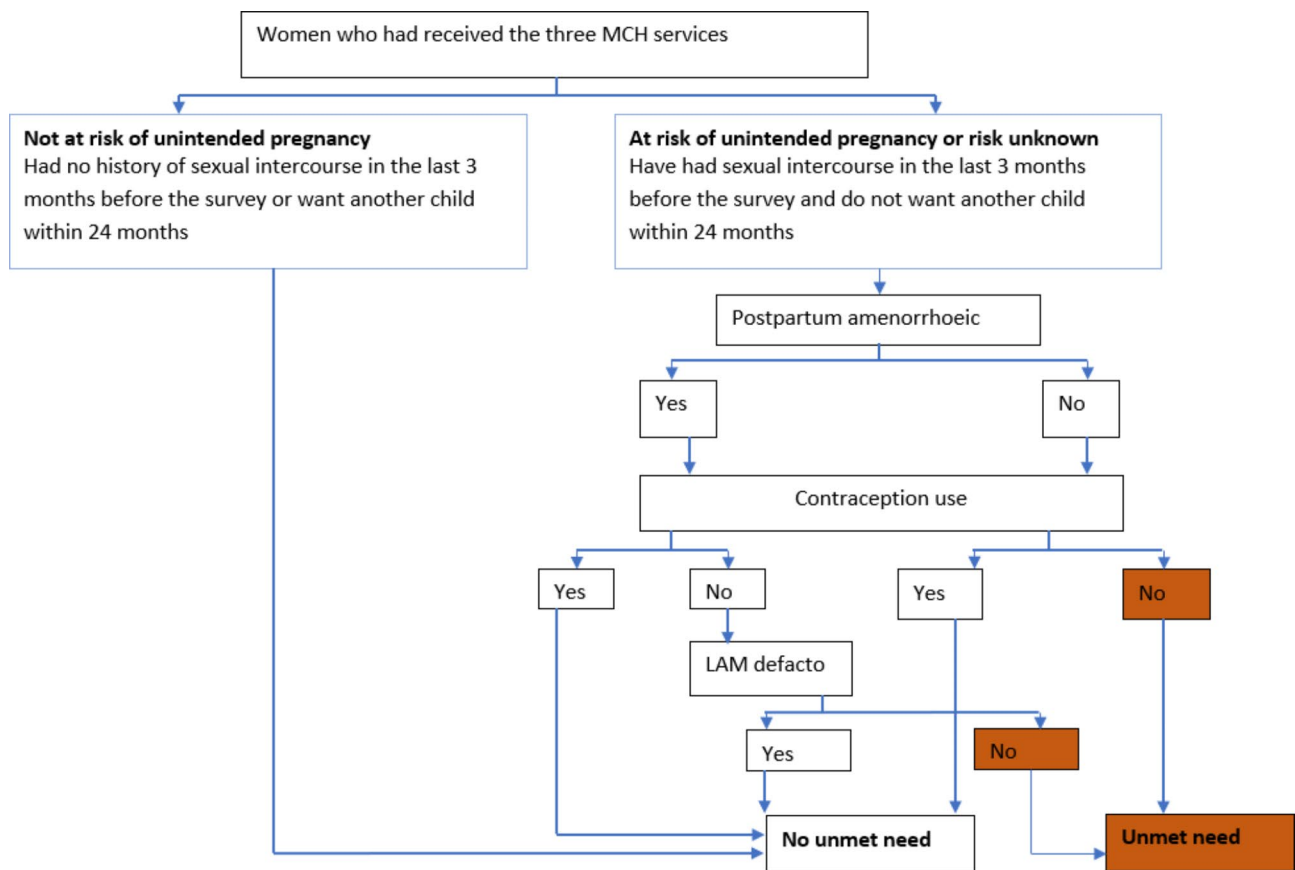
Women who had received the three MCH services

**Not at risk of unintended pregnancy**
Had no history of sexual intercourse in the last 3 months before the survey or want another child within 24 months

**At risk of unintended pregnancy or risk unknown**
Have had sexual intercourse in the last 3 months before the survey and do not want another child within 24 months

Postpartum amenorrhoeic

Yes

No

Contraception use

Yes

No

Yes

No

LAM defacto

Yes

No

**No unmet need**

**Unmet need**